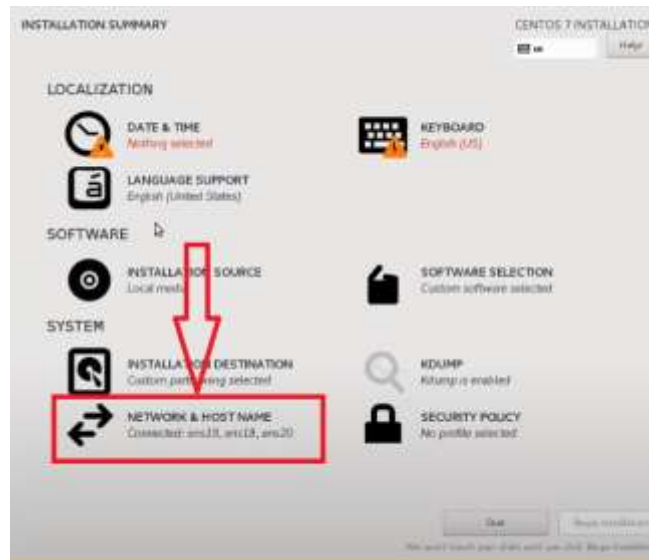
INSTALLATION SUMMARY

CENTOS 7 INSTALLATIO

us

Help!

LOCALIZATION

DATE & TIME
Nothing selected

KEYBOARD
English (US)

á

LANGUAGE SUPPORT
English (United States)

SOFTWARE

INSTALLATION SOURCE
Local media

SOFTWARE SELECTION
Custom software selected

SYSTEM

INSTALLATION DESTINATION
Custom partitioning selected

KDUMP
Kdump is enabled

NETWORK & HOST NAME
Connected: ens19, ens18, ens20

SECURITY POLICY
No profile selected

Quit

Begin Installation

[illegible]